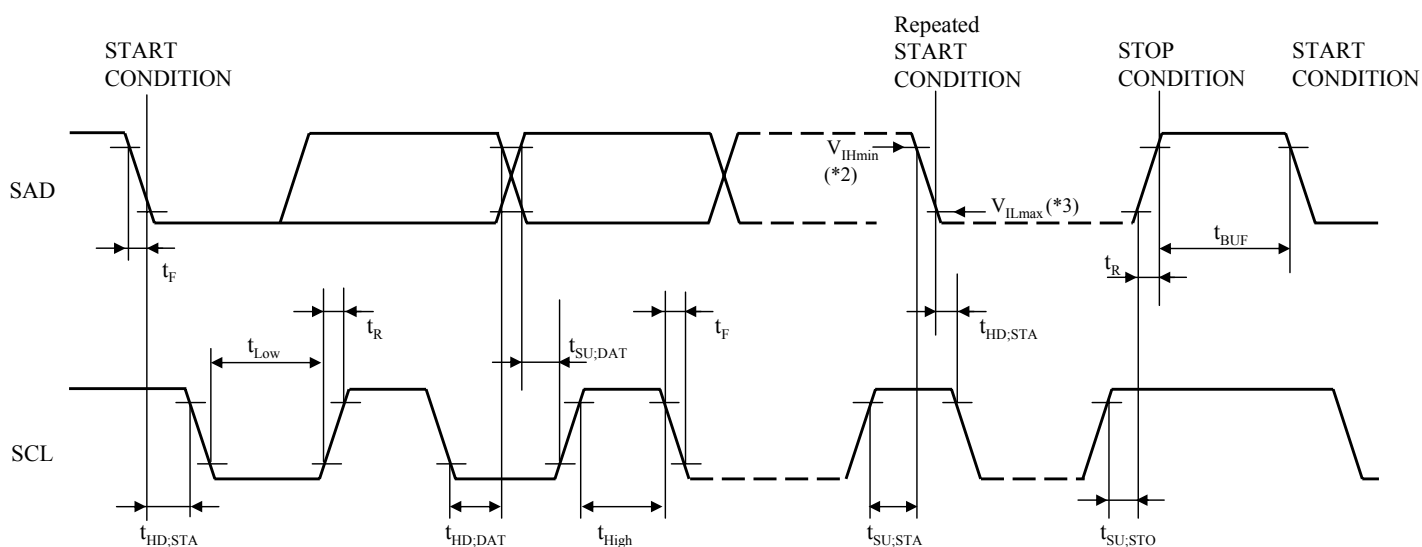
START CONDITION

Repeated START CONDITION

STOP CONDITION

START CONDITION

SAD

$V_{IHmin}$ (*2)

$V_{ILmax}$ (*3)

$t_F$

$t_{BUF}$

$t_R$

$t_{Low}$

$t_R$

$t_{SU;DAT}$

$t_F$

$t_{HD;STA}$

SCL

$t_{HD;STA}$

$t_{HD;DAT}$

$t_{High}$

$t_{SU;STA}$

$t_{SU;STO}$